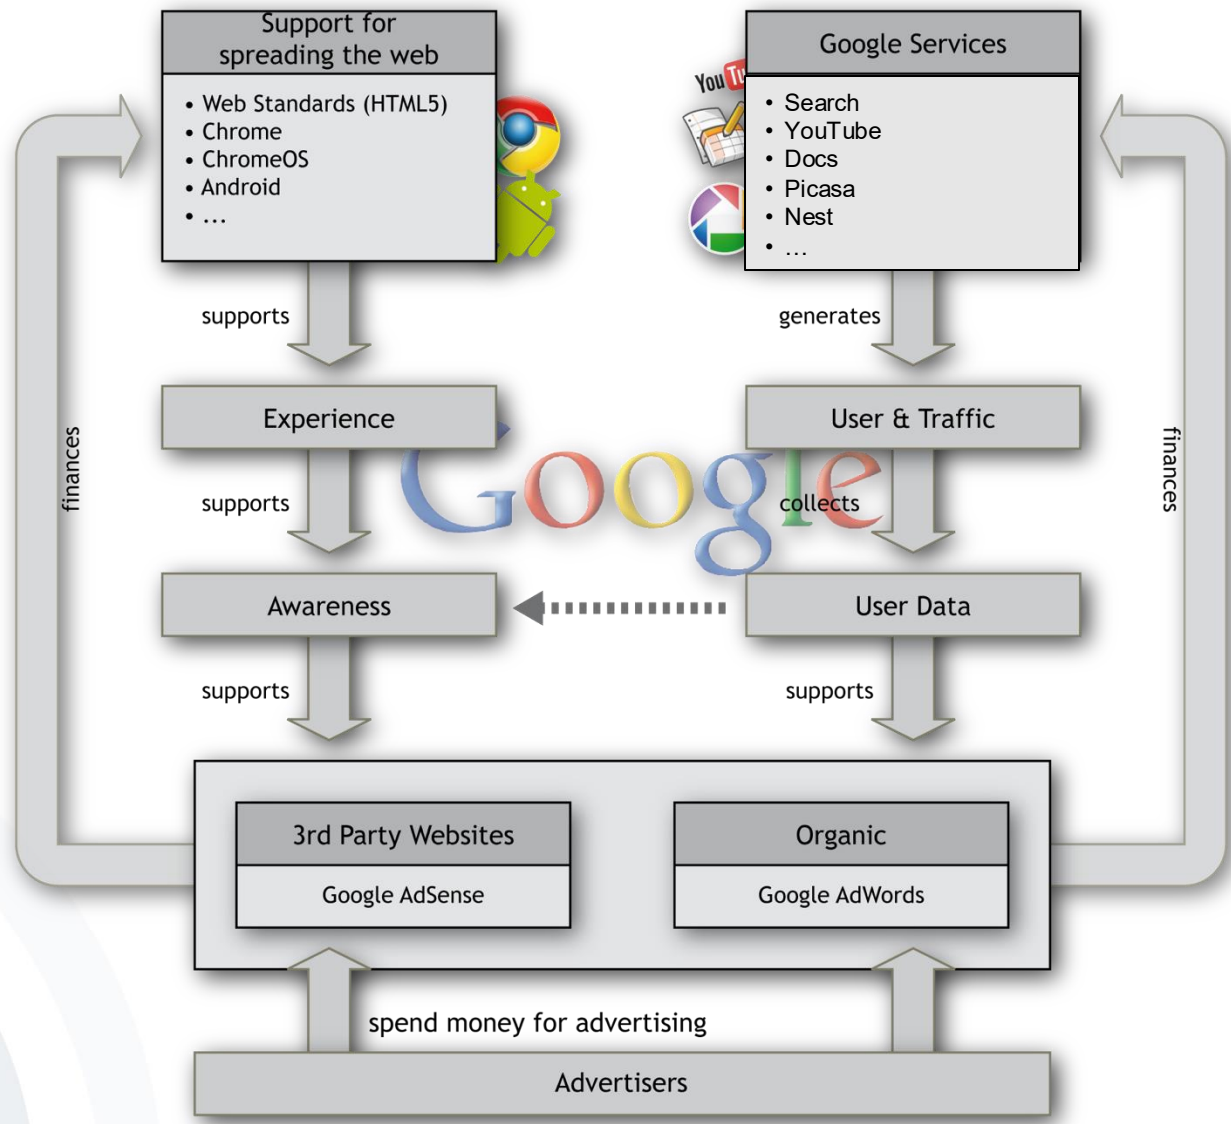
Support for spreading the web

• Web Standards (HTML5)
• Chrome
• ChromeOS
• Android
• ...

Google Services

• Search
• YouTube
• Docs
• Picasa
• Nest
• ...

supports

generates

Experience

User & Traffic

Google

supports

collects

Awareness

User Data

supports

supports

finances

finances

3rd Party Websites

Google AdSense

Organic

Google AdWords

spend money for advertising

Advertisers